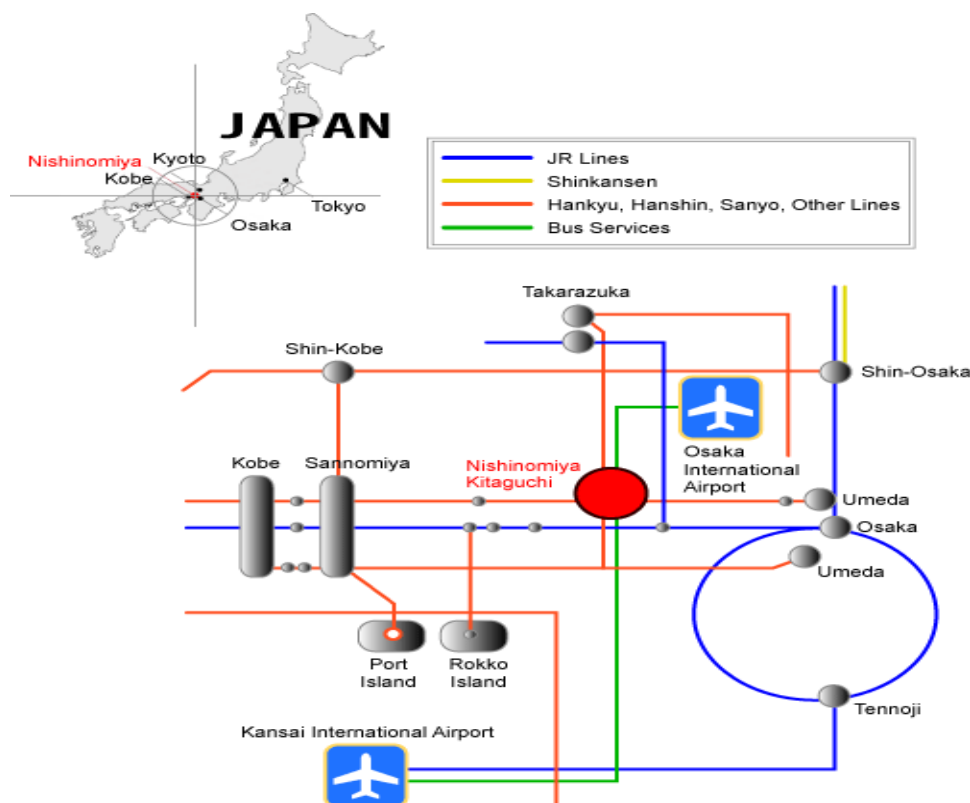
JAPAN

Nishinomiya
Kyoto
Kobe
Osaka
Tokyo

JR Lines
Shinkansen
Hankyu, Hanshin, Sanyo, Other Lines
Bus Services

Takarazuka
Shin-Kobe
Shin-Osaka
Osaka International Airport
Kobe
Sannomiya
Nishinomiya Kitaguchi
Umeda
Osaka
Umeda
Port Island
Rokko Island
Tennoji
Kansai International Airport